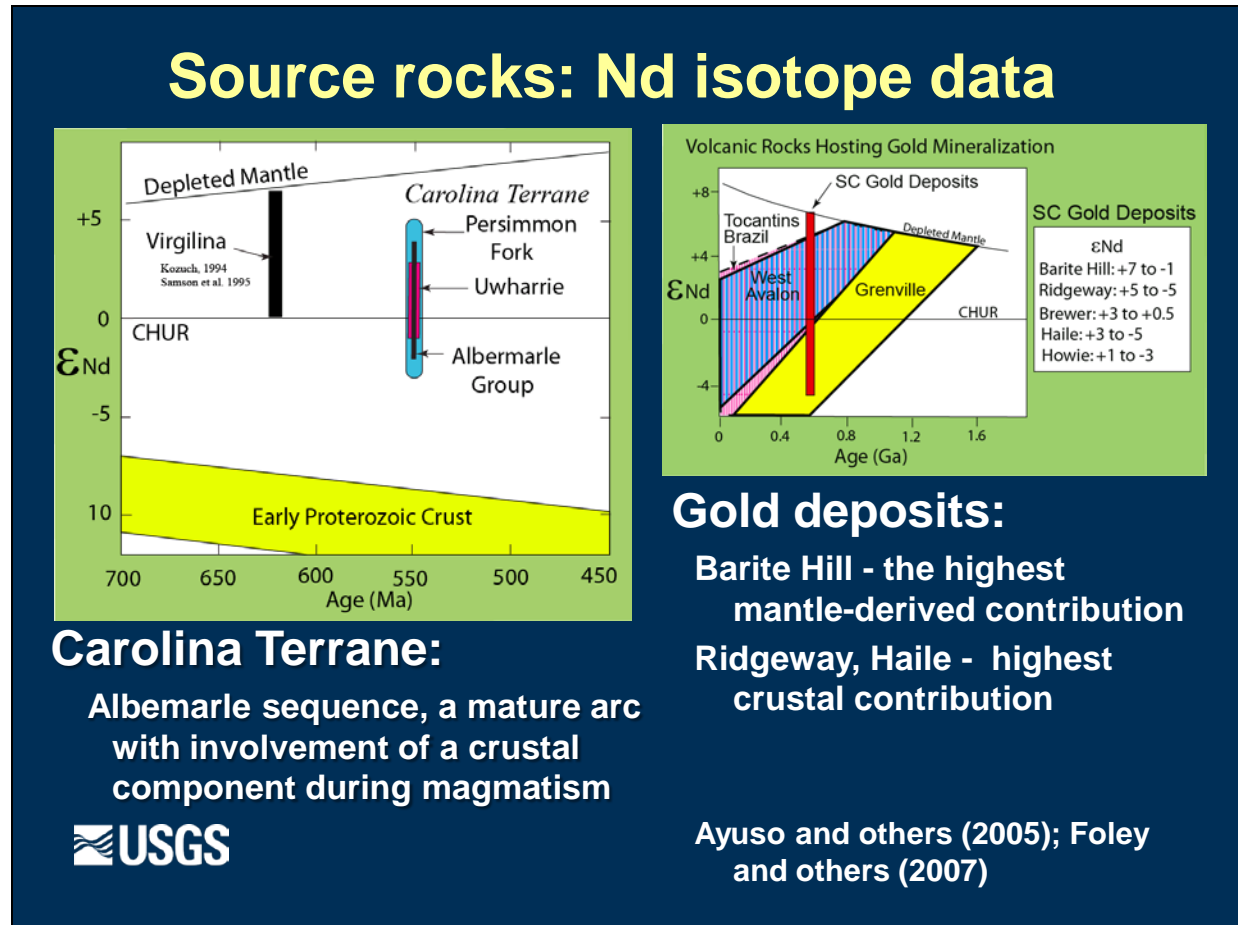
Source rocks: Nd isotope data

Depleted Mantle
Carolina Terrane
+5
Virgilina
Kozuch, 1994
Samson et al. 1995
Persimmon Fork
Uwharrie
0
CHUR
$\varepsilon_{Nd}$
Albermarle Group
-5
Early Proterozoic Crust
10
700 650 600 550 500 450
Age (Ma)

Volcanic Rocks Hosting Gold Mineralization
+8
SC Gold Deposits
Tocantins Brazil
+4
Depleted Mantle
West Avalon
$\varepsilon_{Nd}$
Grenville
0
CHUR
-4
0 0.4 0.8 1.2 1.6
Age (Ga)

SC Gold Deposits

| $\varepsilon$Nd |
|---|
| Barite Hill: +7 to -1 |
| Ridgeway: +5 to -5 |
| Brewer: +3 to +0.5 |
| Haile: +3 to -5 |
| Howie: +1 to -3 |

Carolina Terrane:

Albemarle sequence, a mature arc with involvement of a crustal component during magmatism

USGS

Gold deposits:

Barite Hill - the highest mantle-derived contribution

Ridgeway, Haile - highest crustal contribution

Ayuso and others (2005); Foley and others (2007)